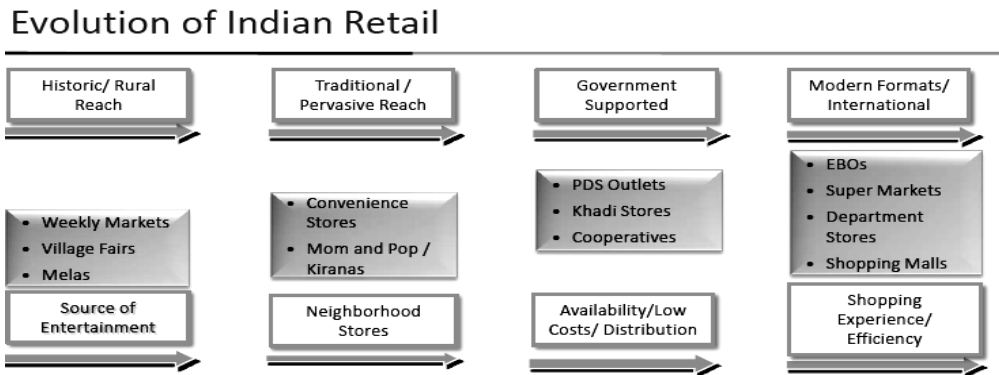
Evolution of Indian Retail

Historic/ Rural Reach

Traditional / Pervasive Reach

Government Supported

Modern Formats/ International

- Weekly Markets
- Village Fairs
- Melas

Source of Entertainment

- Convenience Stores
- Mom and Pop / Kiranas

Neighborhood Stores

- PDS Outlets
- Khadi Stores
- Cooperatives

Availability/Low Costs/ Distribution

- EBOs
- Super Markets
- Department Stores
- Shopping Malls

Shopping Experience/ Efficiency